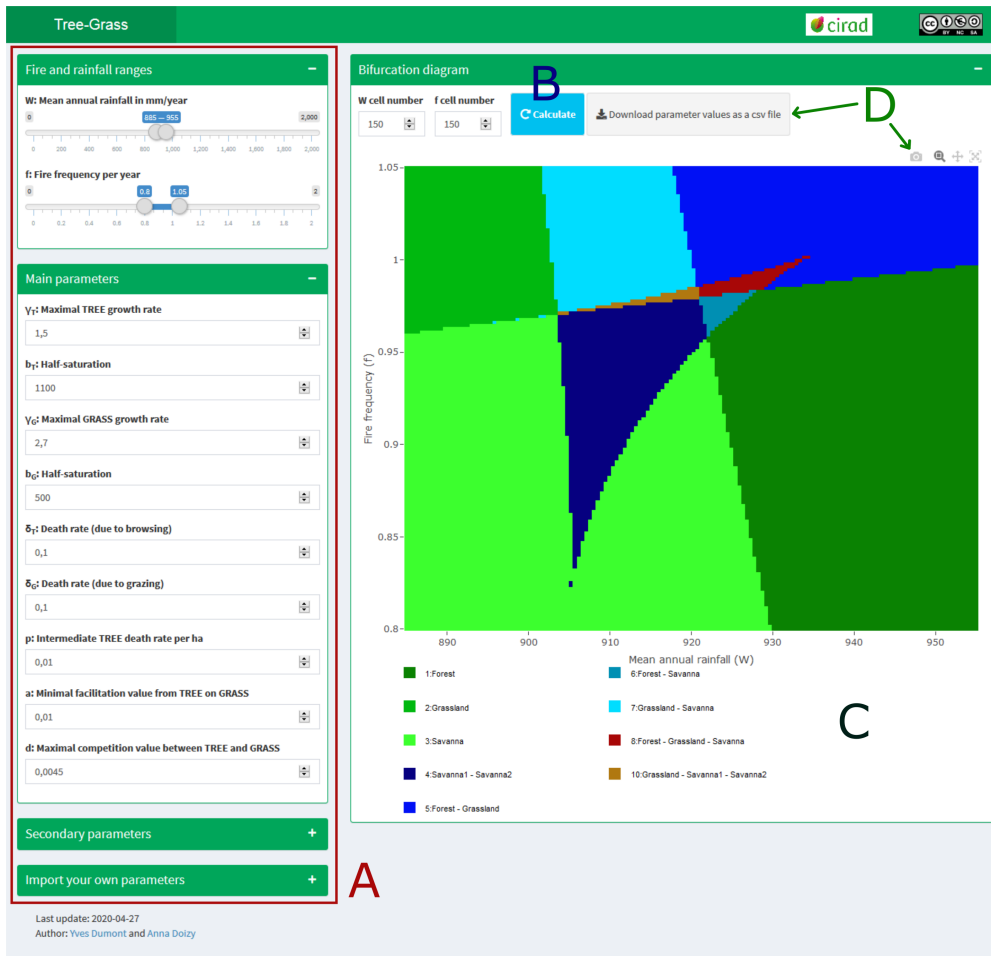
Tree-Grass

cirad

BY NC SA

Fire and rainfall ranges −

W: Mean annual rainfall in mm/year

0 885 — 955 2,000

0 200 400 600 800 1,000 1,200 1,400 1,600 1,800 2,000

f: Fire frequency per year

0 0.8 1.05 2

0 0.2 0.4 0.6 0.8 1 1.2 1.4 1.6 1.8 2

Main parameters −

$\gamma_T$: Maximal TREE growth rate

1,5

$b_T$: Half-saturation

1100

$\gamma_G$: Maximal GRASS growth rate

2,7

$b_G$: Half-saturation

500

$\delta_T$: Death rate (due to browsing)

0,1

$\delta_G$: Death rate (due to grazing)

0,1

p: Intermediate TREE death rate per ha

0,01

a: Minimal facilitation value from TREE on GRASS

0,01

d: Maximal competition value between TREE and GRASS

0,0045

Secondary parameters +

Import your own parameters +

A

Last update: 2020-04-27
Author: Yves Dumont and Anna Doizy

Bifurcation diagram −

B

W cell number f cell number

150 150

Calculate

Download parameter values as a csv file

D

1.05
1
0.95
0.9
0.85
0.8

Fire frequency (f)

890 900 910 920 930 940 950

Mean annual rainfall (W)

1:Forest
2:Grassland
3:Savanna
4:Savanna1 - Savanna2
5:Forest - Grassland
6:Forest - Savanna
7:Grassland - Savanna
8:Forest - Grassland - Savanna
10:Grassland - Savanna1 - Savanna2

C